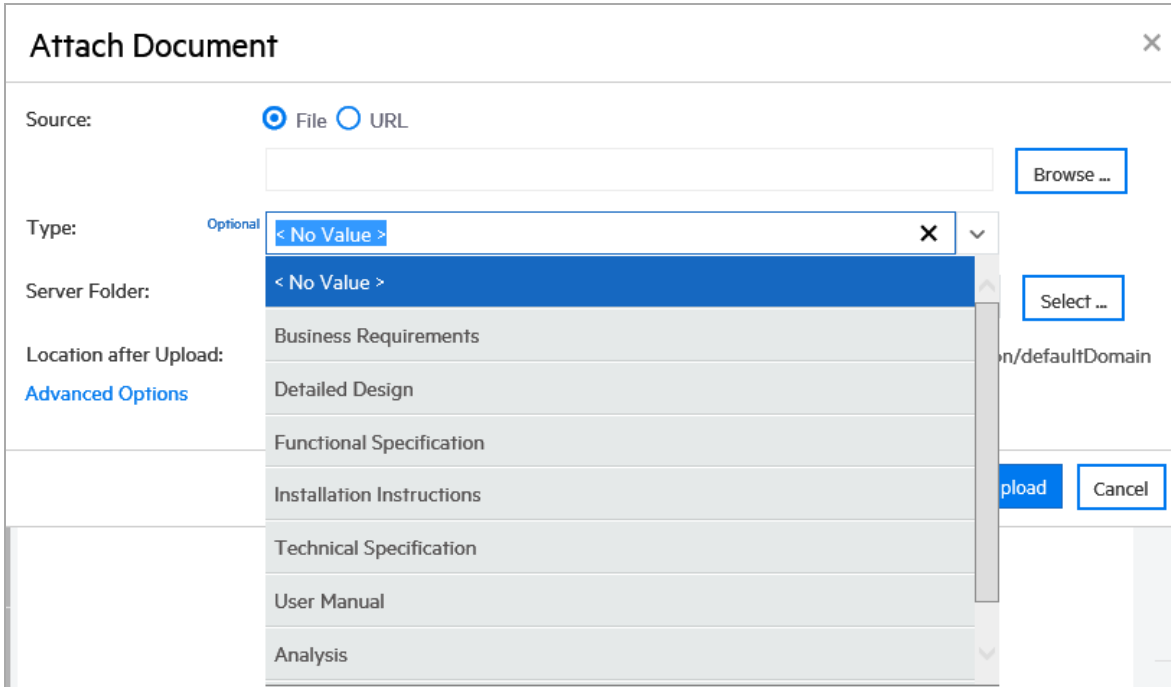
Attach Document

×

Source: File URL

Browse ...

Type: Optional < No Value > ×

Server Folder: Select ...

Location after Upload: n/defaultDomain

Advanced Options

< No Value >
Business Requirements
Detailed Design
Functional Specification
Installation Instructions
Technical Specification
User Manual
Analysis

pload Cancel